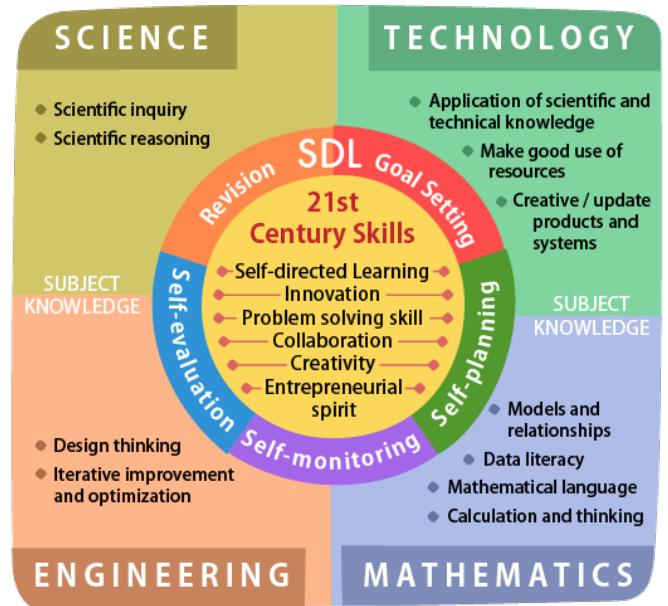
SCIENCE

Scientific inquiry
Scientific reasoning

TECHNOLOGY

Application of scientific and technical knowledge
Make good use of resources
Creative / update products and systems

SDL

Goal Setting
Self-planning
Self-monitoring
Self-evaluation
Revision

21st Century Skills

Self-directed Learning
Innovation
Problem solving skill
Collaboration
Creativity
Entrepreneurial spirit

SUBJECT KNOWLEDGE

SUBJECT KNOWLEDGE

Design thinking
Iterative improvement and optimization

Models and relationships
Data literacy
Mathematical language
Calculation and thinking

ENGINEERING

MATHEMATICS